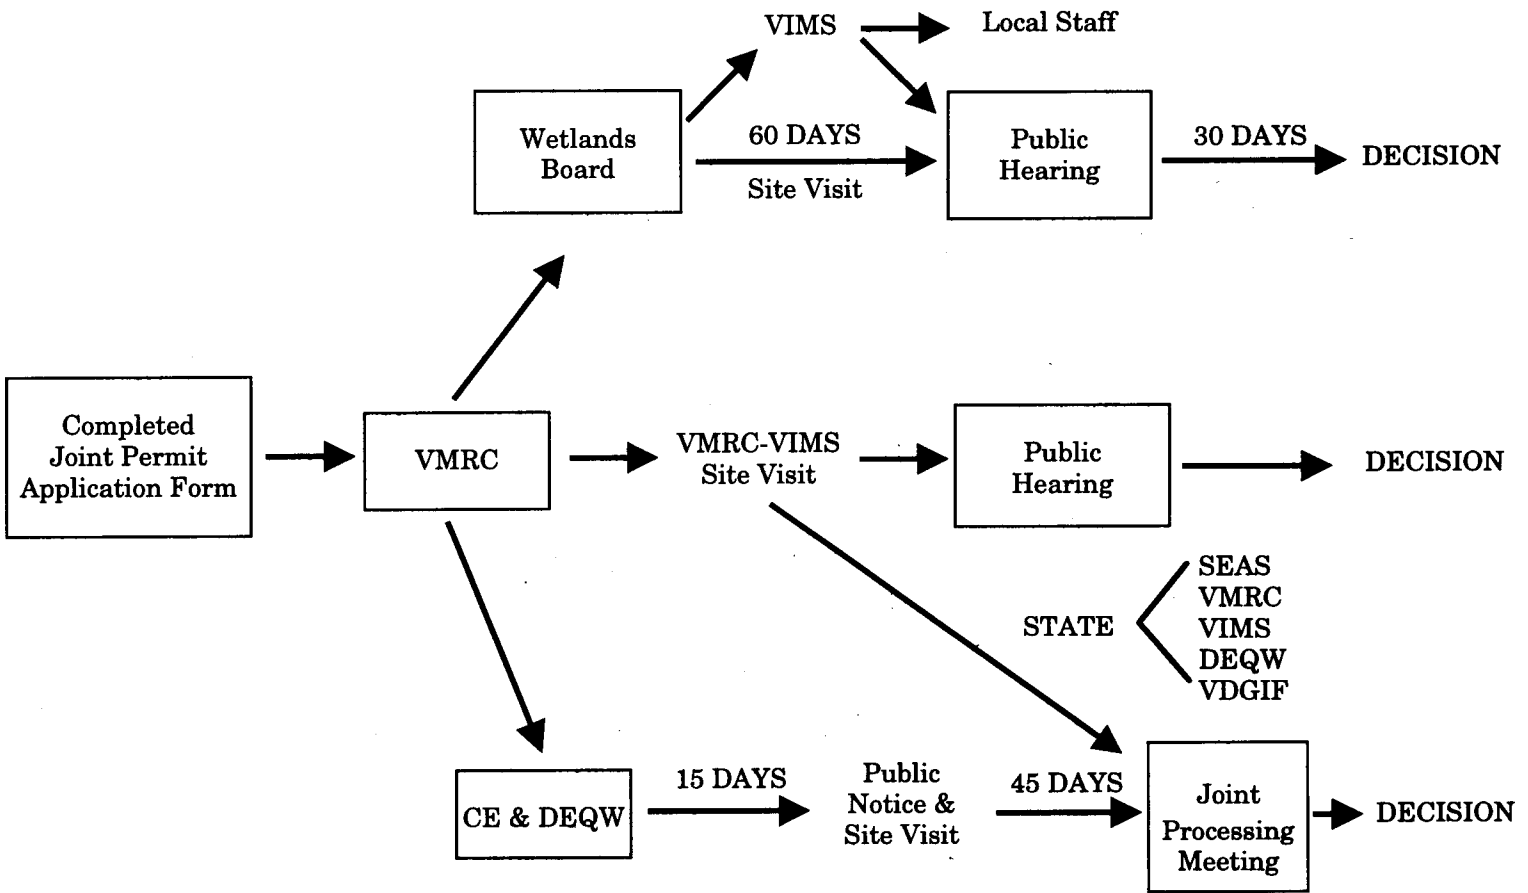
VIMS

Local Staff

Wetlands Board

60 DAYS

Site Visit

Public Hearing

30 DAYS

DECISION

Completed Joint Permit Application Form

VMRC

VMRC-VIMS Site Visit

Public Hearing

DECISION

STATE

SEAS
VMRC
VIMS
DEQW
VDGIF

CE & DEQW

15 DAYS

Public Notice & Site Visit

45 DAYS

Joint Processing Meeting

DECISION